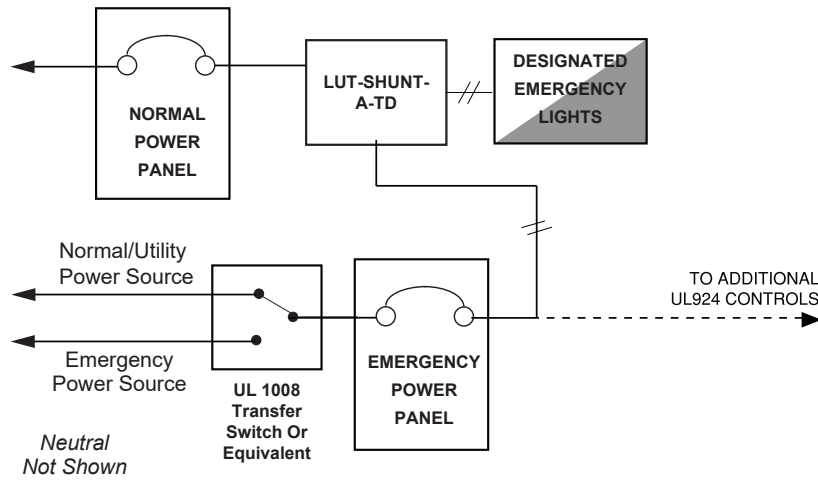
NORMAL POWER PANEL

LUT-SHUNT-A-TD

DESIGNATED EMERGENCY LIGHTS

Normal/Utility Power Source

Emergency Power Source

UL 1008 Transfer Switch Or Equivalent

EMERGENCY POWER PANEL

TO ADDITIONAL UL924 CONTROLS

Neutral Not Shown